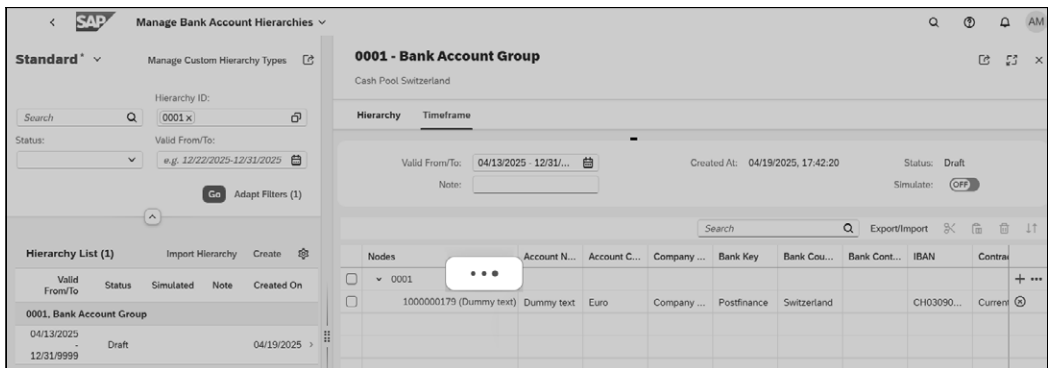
SAP Manage Bank Account Hierarchies

AM

Standard*

Manage Custom Hierarchy Types

Hierarchy ID:

Search

0001

Status:

Valid From/To:

e.g. 12/22/2025-12/31/2025

Go

Adapt Filters (1)

Hierarchy List (1)

Import Hierarchy

Create

| Valid From/To | Status | Simulated | Note | Created On |
|---|---|---|---|---|
| 0001, Bank Account Group | | | | |
| 04/13/2025 - 12/31/9999 | Draft | | | 04/19/2025 |

0001 - Bank Account Group

Cash Pool Switzerland

Hierarchy

Timeframe

Valid From/To: 04/13/2025 - 12/31/...

Note:

Created At: 04/19/2025, 17:42:20

Status: Draft

Simulate: OFF

Search

Export/Import

| | Nodes | Account N... | Account C... | Company ... | Bank Key | Bank Cou... | Bank Cont... | IBAN | Contra |
|---|---|---|---|---|---|---|---|---|---|
| | 0001 | | | | | | | | |
| | 1000000179 (Dummy text) | Dummy text | Euro | Company ... | Postfinance | Switzerland | | CH03090... | Current |